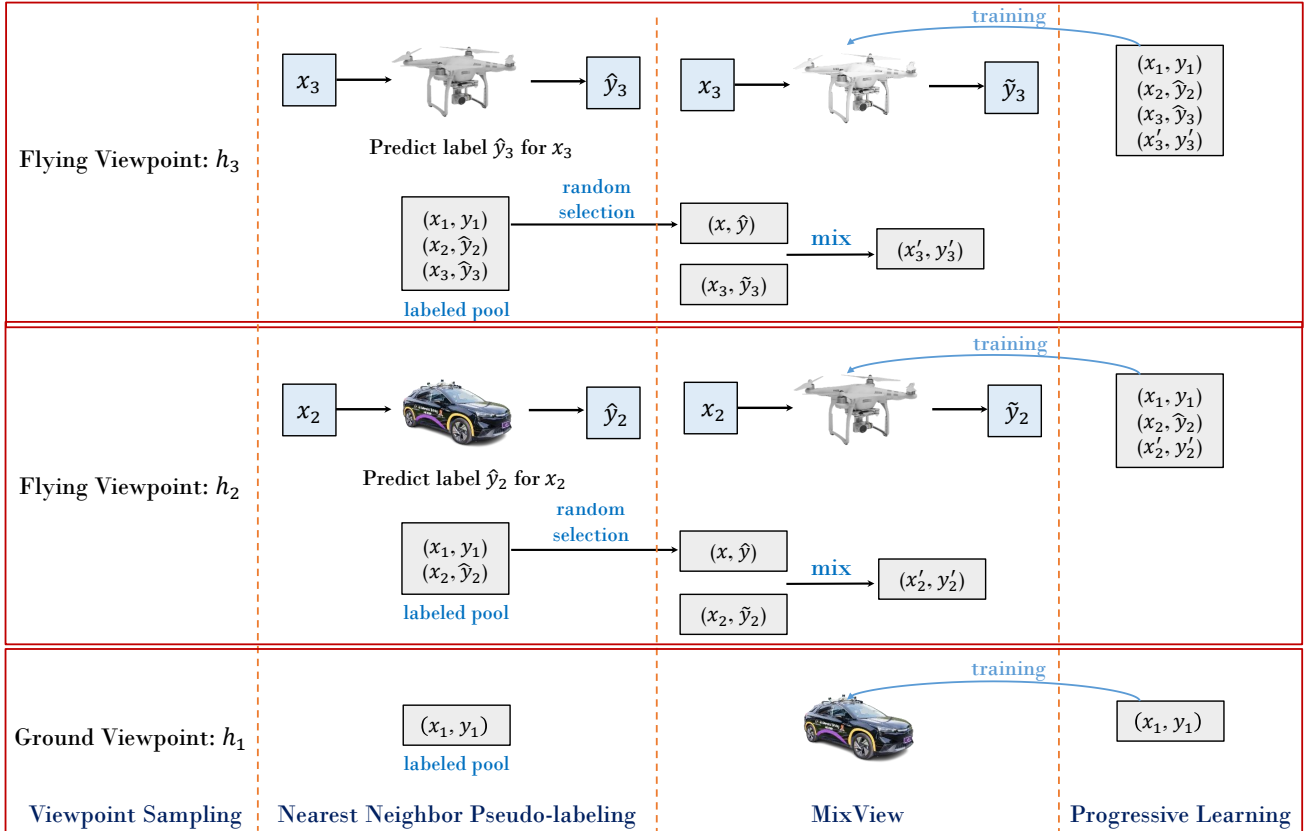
Flying Viewpoint: $h_3$

$x_3$ $\hat{y}_3$

Predict label $\hat{y}_3$ for $x_3$

$(x_1, y_1)$
$(x_2, \hat{y}_2)$
$(x_3, \hat{y}_3)$

labeled pool

random selection

$(x, \hat{y})$

$(x_3, \tilde{y}_3)$

mix

$(x_3', y_3')$

$x_3$ $\tilde{y}_3$

training

$(x_1, y_1)$
$(x_2, \hat{y}_2)$
$(x_3, \hat{y}_3)$
$(x_3', y_3')$

Flying Viewpoint: $h_2$

$x_2$ $\hat{y}_2$

Predict label $\hat{y}_2$ for $x_2$

$(x_1, y_1)$
$(x_2, \hat{y}_2)$

labeled pool

random selection

$(x, \hat{y})$

$(x_2, \tilde{y}_2)$

mix

$(x_2', y_2')$

$x_2$ $\tilde{y}_2$

training

$(x_1, y_1)$
$(x_2, \hat{y}_2)$
$(x_2', y_2')$

Ground Viewpoint: $h_1$

$(x_1, y_1)$

labeled pool

training

$(x_1, y_1)$

Viewpoint Sampling

Nearest Neighbor Pseudo-labeling

MixView

Progressive Learning